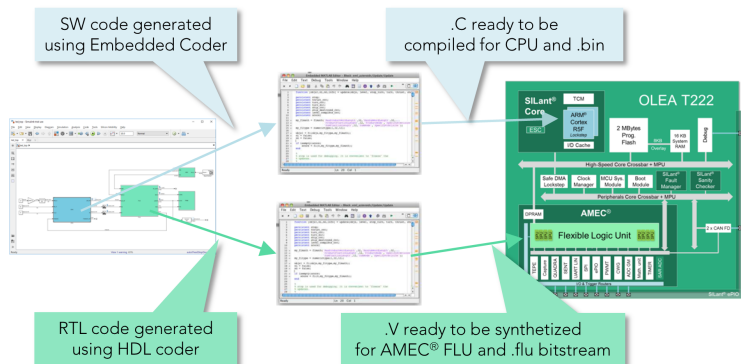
SW code generated using Embedded Coder

.C ready to be compiled for CPU and .bin

OLEA T222

SILant® Core

ESC

TCM

ARM® Cortex R5F Lockstep

I/D Cache

2 MBytes Prog. Flash

16 KB System RAM

Debug

High-Speed Core Crossbar + MPU

Safe DMA Lockstep

Clock Manager

MCU Sys. Module

Boot Module

SILant® Fault Manager

SILant® Sanity Checker

Peripherals Core Crossbar + MPU

DPRAM

AMEC®

Flexible Logic Unit

2 x CAN FD

RTL code generated using HDL coder

.V ready to be synthetized for AMEC® FLU and .flu bitstream